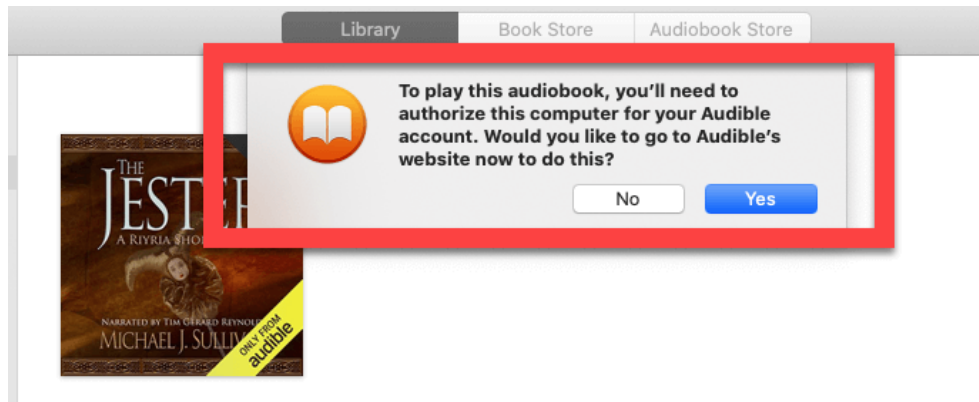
Library Book Store Audiobook Store

To play this audiobook, you'll need to authorize this computer for your Audible account. Would you like to go to Audible's website now to do this?

No Yes

THE JESTE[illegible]
A RIYRIA SHO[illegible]

NARRATED BY TIM GERARD REYNOL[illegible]
MICHAEL J. SULLI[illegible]

ONLY FROM audible